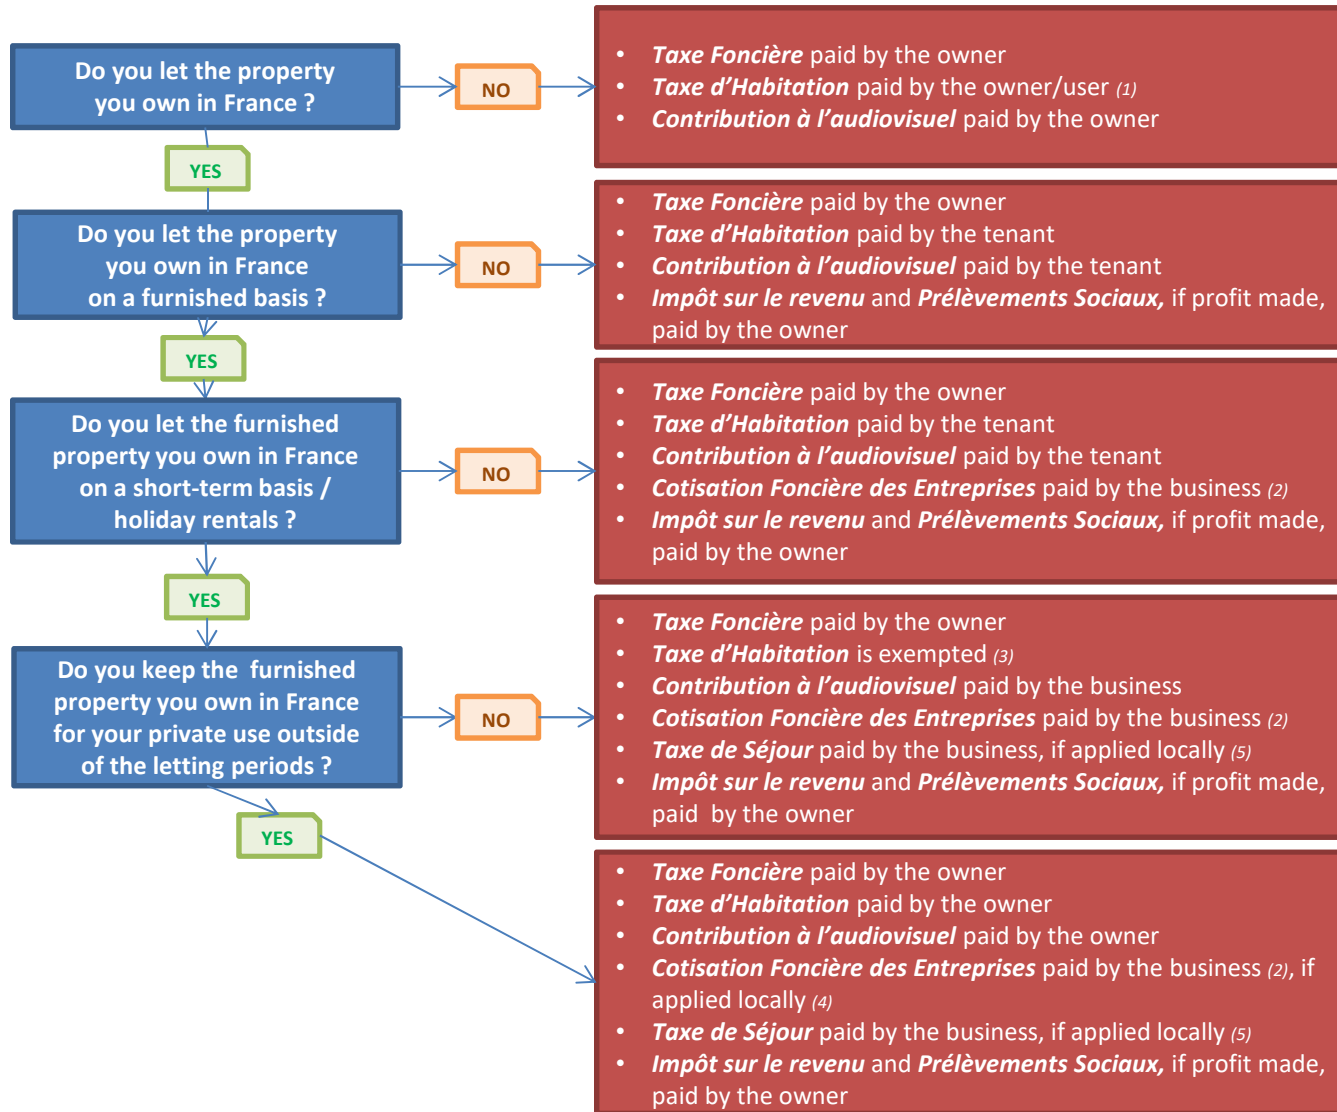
Do you let the property you own in France ?

NO

- Taxe Foncière paid by the owner
- Taxe d'Habitation paid by the owner/user (1)
- Contribution à l'audiovisuel paid by the owner

YES

Do you let the property you own in France on a furnished basis ?

NO

- Taxe Foncière paid by the owner
- Taxe d'Habitation paid by the tenant
- Contribution à l'audiovisuel paid by the tenant
- Impôt sur le revenu and Prélèvements Sociaux, if profit made, paid by the owner

YES

Do you let the furnished property you own in France on a short-term basis / holiday rentals ?

NO

- Taxe Foncière paid by the owner
- Taxe d'Habitation paid by the tenant
- Contribution à l'audiovisuel paid by the tenant
- Cotisation Foncière des Entreprises paid by the business (2)
- Impôt sur le revenu and Prélèvements Sociaux, if profit made, paid by the owner

YES

Do you keep the furnished property you own in France for your private use outside of the letting periods ?

NO

- Taxe Foncière paid by the owner
- Taxe d'Habitation is exempted (3)
- Contribution à l'audiovisuel paid by the business
- Cotisation Foncière des Entreprises paid by the business (2)
- Taxe de Séjour paid by the business, if applied locally (5)
- Impôt sur le revenu and Prélèvements Sociaux, if profit made, paid by the owner

YES

- Taxe Foncière paid by the owner
- Taxe d'Habitation paid by the owner
- Contribution à l'audiovisuel paid by the owner
- Cotisation Foncière des Entreprises paid by the business (2), if applied locally (4)
- Taxe de Séjour paid by the business, if applied locally (5)
- Impôt sur le revenu and Prélèvements Sociaux, if profit made, paid by the owner